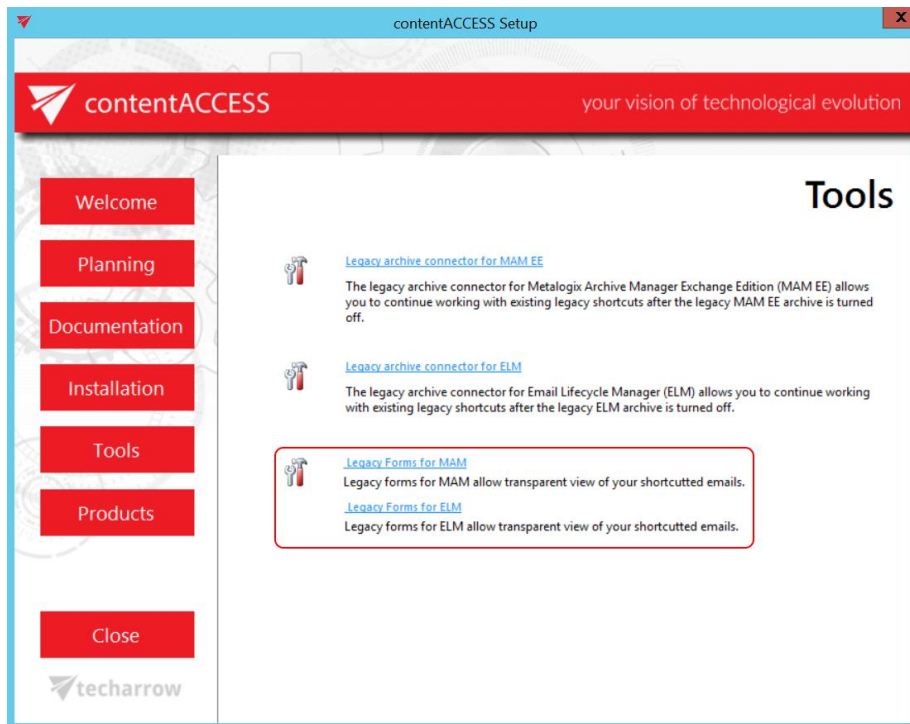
contentACCESS Setup

contentACCESS

your vision of technological evolution

Welcome

Planning

Documentation

Installation

Tools

Products

Close

techarrow

Tools

Legacy archive connector for MAM EE

The legacy archive connector for Metalogix Archive Manager Exchange Edition (MAM EE) allows you to continue working with existing legacy shortcuts after the legacy MAM EE archive is turned off.

Legacy archive connector for ELM

The legacy archive connector for Email Lifecycle Manager (ELM) allows you to continue working with existing legacy shortcuts after the legacy ELM archive is turned off.

Legacy Forms for MAM

Legacy forms for MAM allow transparent view of your shortcutted emails.

Legacy Forms for ELM

Legacy forms for ELM allow transparent view of your shortcutted emails.